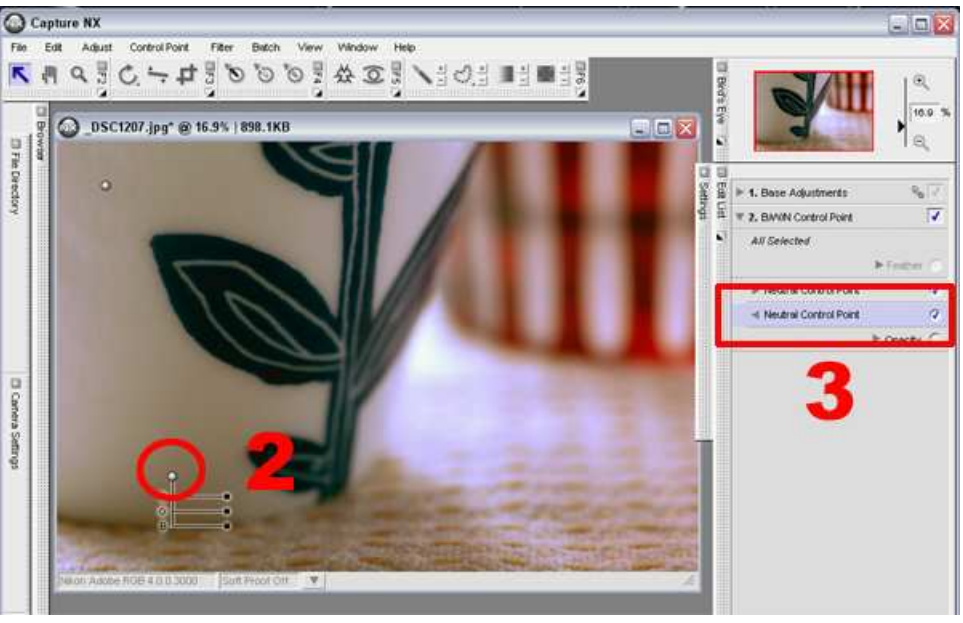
Capture NX

File Edit Adjust Control Point Filter Batch View Window Help

Browser

File Directory

Camera Settings

_DSC1207.jpg* @ 16.9% | 898.1KB

2

Nikon Adobe RGB 4.0.0.3000 Soft Proof Off

Bird's Eye

16.9 %

Edit List

Settings

1. Base Adjustments

2. BW/N Control Point

All Selected

Feather

Neutral Control Point

Neutral Control Point

Opacity

3